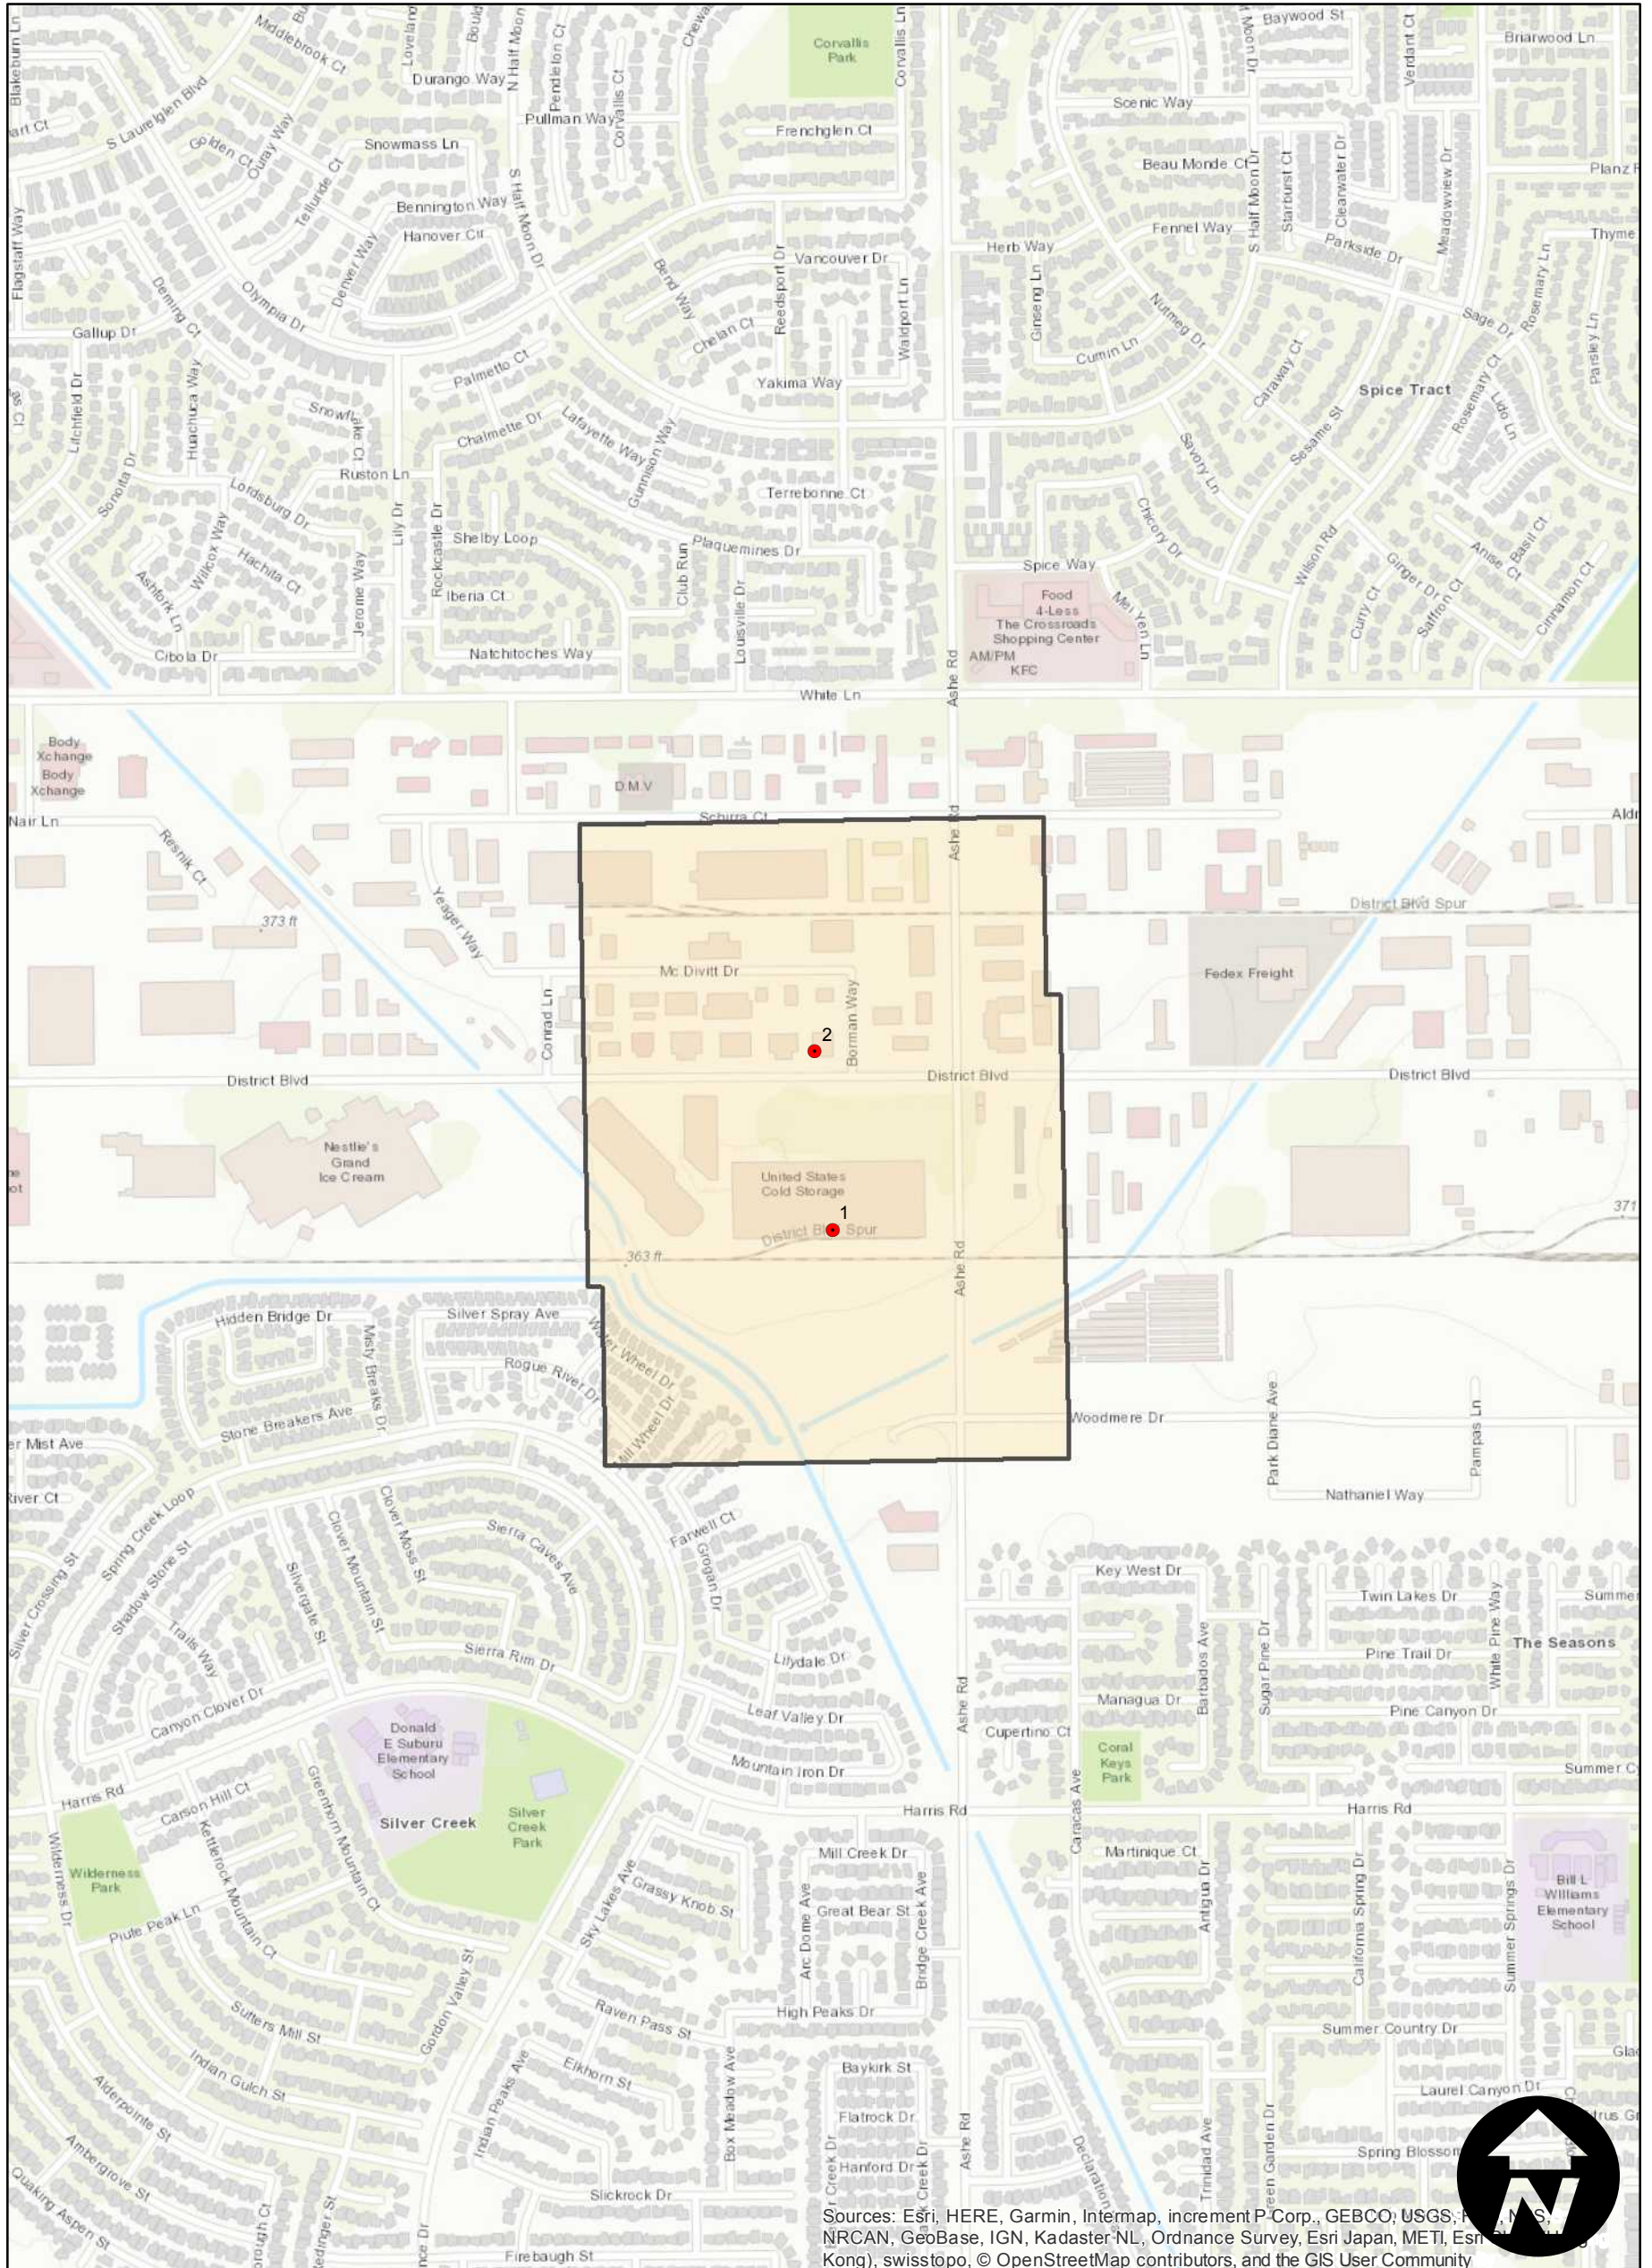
Corvallis Park
Baywood St
Briarwood Ln
Durango Way
Middlebrook Ct
Pendleton Ct
Pullman Way
Corvallis Ct
Corvallis Ln
Frenchglen Ct
Scenic Way
S Laureiglen Blvd
Snowmass Ln
Beau Monde Ct
Planz Rd
Bennington Way
Hanover Ctr
S Half Moon Dr
Herb Way
Fennel Way
Parkside Dr
Thyme
Vancouver Dr
Reedsport Dr
Waldport Ln
Gallup Dr
Olympia Dr
Chelan Ct
Cumin Ln
Nutmeg Dr
Sage Dr
Palmetto Ct
Yakima Way
Spice Tract
Chalmette Dr
Lafayette Way
Gunnison Way
Ruston Ln
Terrebonne Ct
Savory Ln
Sesame St
Lordsburg Dr
Shelby Loop
Plaquemines Dr
Chicory Dr
Wilson Rd
Hachita Ct
Iberia Ct
Club Run
Louisville Dr
Spice Way
Food 4-Less
The Crossroads Shopping Center
AM/PM
KFC
Mei Yen Ln
Ginger Dr
Saffron Ct
Curry Ct
Cinnamon Ct
Cibola Dr
Natchitoches Way
Ashe Rd
White Ln
Body Xchange
Body Xchange
DMV
Schirra Ct
Nair Ln
Resnik Ct
Ashe Rd
District Blvd Spur
373 ft
Yeager Way
Mc Divitt Dr
Borman Way
Fedex Freight
2
Conrad Ln
District Blvd
District Blvd
District Blvd
Nestle's Grand Ice Cream
United States Cold Storage
1
District Blvd Spur
363 ft
371
Ashe Rd
Hidden Bridge Dr
Silver Spray Ave
Misty Breaks Dr
Rogue River Dr
Water Wheel Dr
Mill Wheel Dr
Stone Breakers Ave
Woodmere Dr
Park Diane Ave
Pampas Ln
Nathaniel Way
Farwell Ct
Grogan Dr
Spring Creek Loop
Clover Moss St
Sierra Caves Ave
Key West Dr
Twin Lakes Dr
White Pine Way
The Seasons
Shadow Stone St
Silvergate St
Clover Mountain St
Silver Crossing St
Sierra Rim Dr
Lilydale Dr
Pine Trail Dr
Trails Way
Canyon Clover Dr
Leaf Valley Dr
Managua Dr
Barbados Ave
Sugar Pine Dr
Pine Canyon Dr
Donald E Suburu Elementary School
Mountain Iron Dr
Ashe Rd
Cupertino Ct
Coral Keys Park
Summer
Harris Rd
Carson Hill Ct
Silver Creek
Silver Creek Park
Harris Rd
Harris Rd
Caracas Ave
Mill Creek Dr
Martinique Ct
Antigua Dr
California Spring Dr
Summer Springs Dr
Bill L Williams Elementary School
Wilderness Park
Kettlerock Mountain Ct
Greenhorn Mountain Ct
Grassy Knob St
Great Bear St
Sky Lakes Ave
Arc Dome Ave
Bridge Creek Ave
Piute Peak Ln
Sutters Mill St
Gordon Valley St
High Peaks Dr
Raven Pass St
Summer Country Dr
Indian Gulch St
Elkhorn St
Baykirk St
Laurel Canyon Dr
Alderpointe St
Indian Peaks Ave
Box Meadow Ave
Flatrock Dr
Ashe Rd
Trinidad Ave
Green Garden Dr
Spring Blossom
Ambergrove St
Hanford Dr
Slickrock Dr
Quaking Aspen St
Firebaugh St
Sources: Esri, HERE, Garmin, Intermap, increment P Corp., GEBCO, USGS, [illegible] NRCAN, GeoBase, IGN, Kadaster NL, Ordnance Survey, Esri Japan, METI, Esri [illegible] Kong), swisstopo, © OpenStreetMap contributors, and the GIS User Community